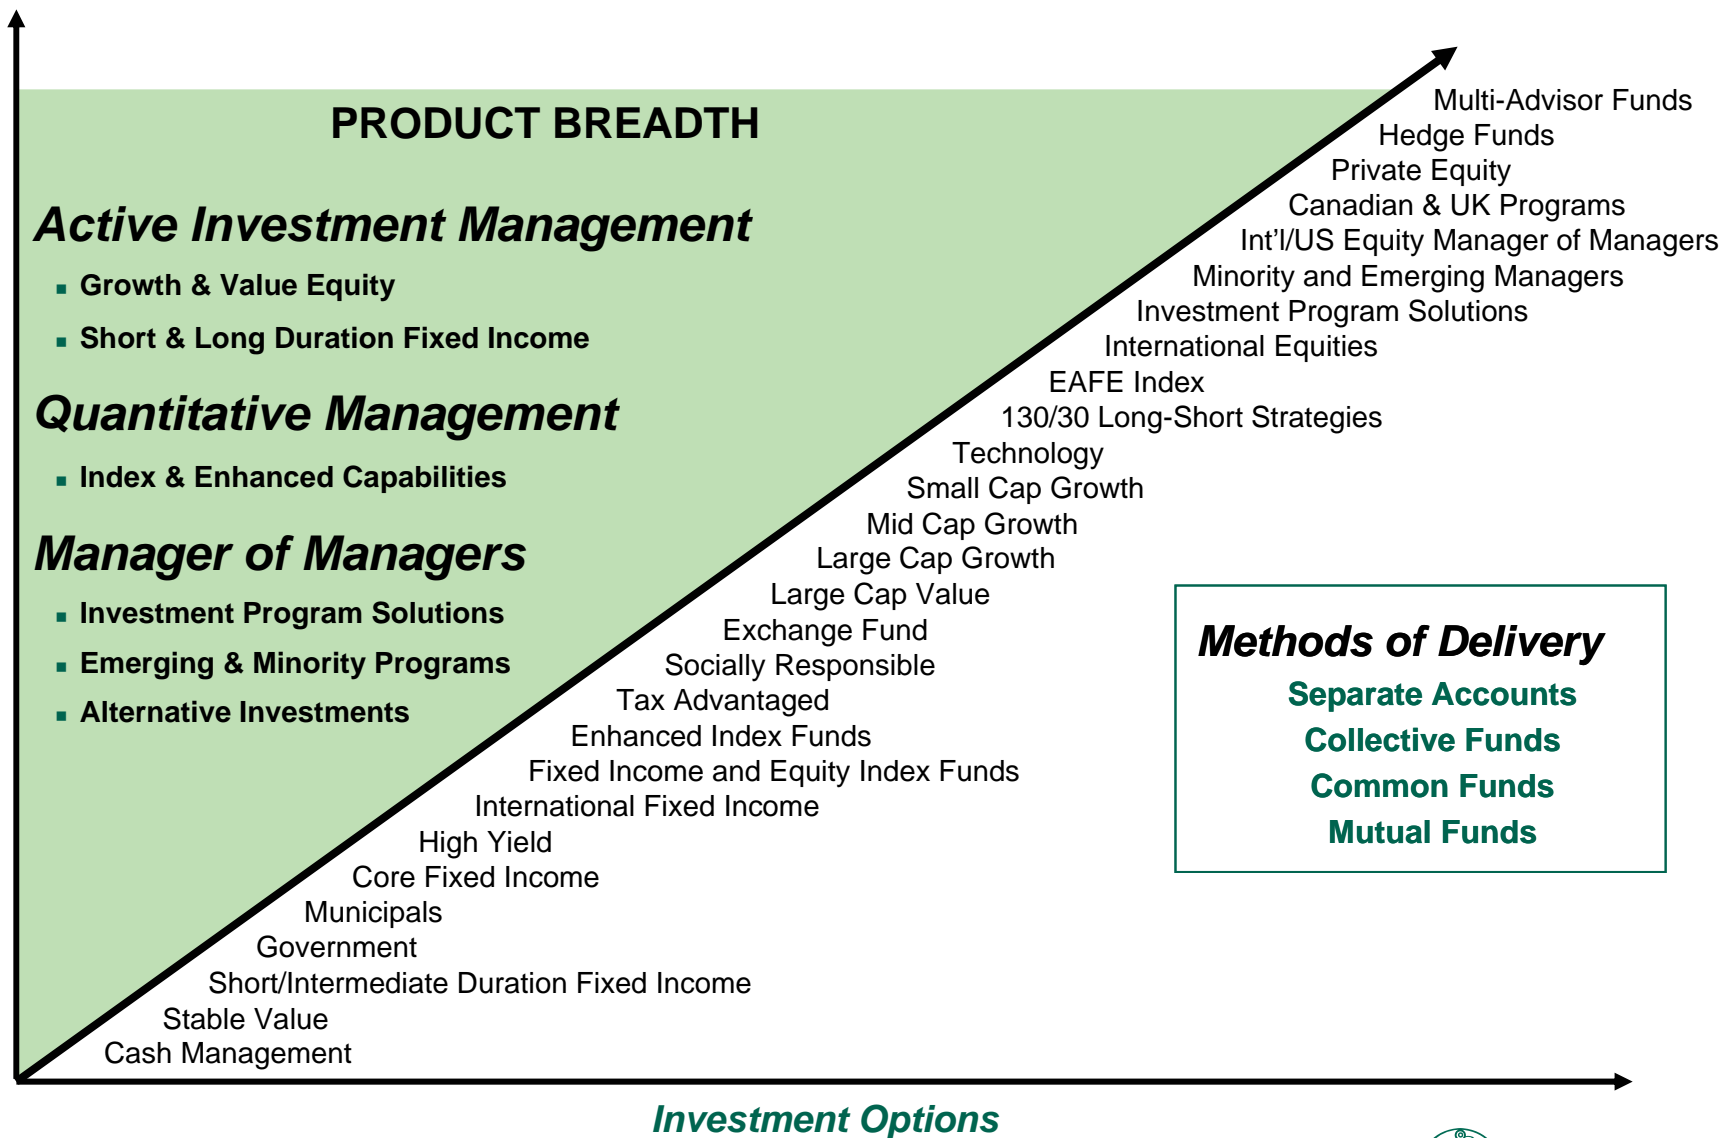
PRODUCT BREADTH

Active Investment Management

- Growth & Value Equity
- Short & Long Duration Fixed Income

Quantitative Management

- Index & Enhanced Capabilities

Manager of Managers

- Investment Program Solutions
- Emerging & Minority Programs
- Alternative Investments

Multi-Advisor Funds
Hedge Funds
Private Equity
Canadian & UK Programs
Int'l/US Equity Manager of Managers
Minority and Emerging Managers
Investment Program Solutions
International Equities
EAFE Index
130/30 Long-Short Strategies
Technology
Small Cap Growth
Mid Cap Growth
Large Cap Growth
Large Cap Value
Exchange Fund
Socially Responsible
Tax Advantaged
Enhanced Index Funds
Fixed Income and Equity Index Funds
International Fixed Income
High Yield
Core Fixed Income
Municipals
Government
Short/Intermediate Duration Fixed Income
Stable Value
Cash Management

Methods of Delivery
Separate Accounts
Collective Funds
Common Funds
Mutual Funds

Investment Options